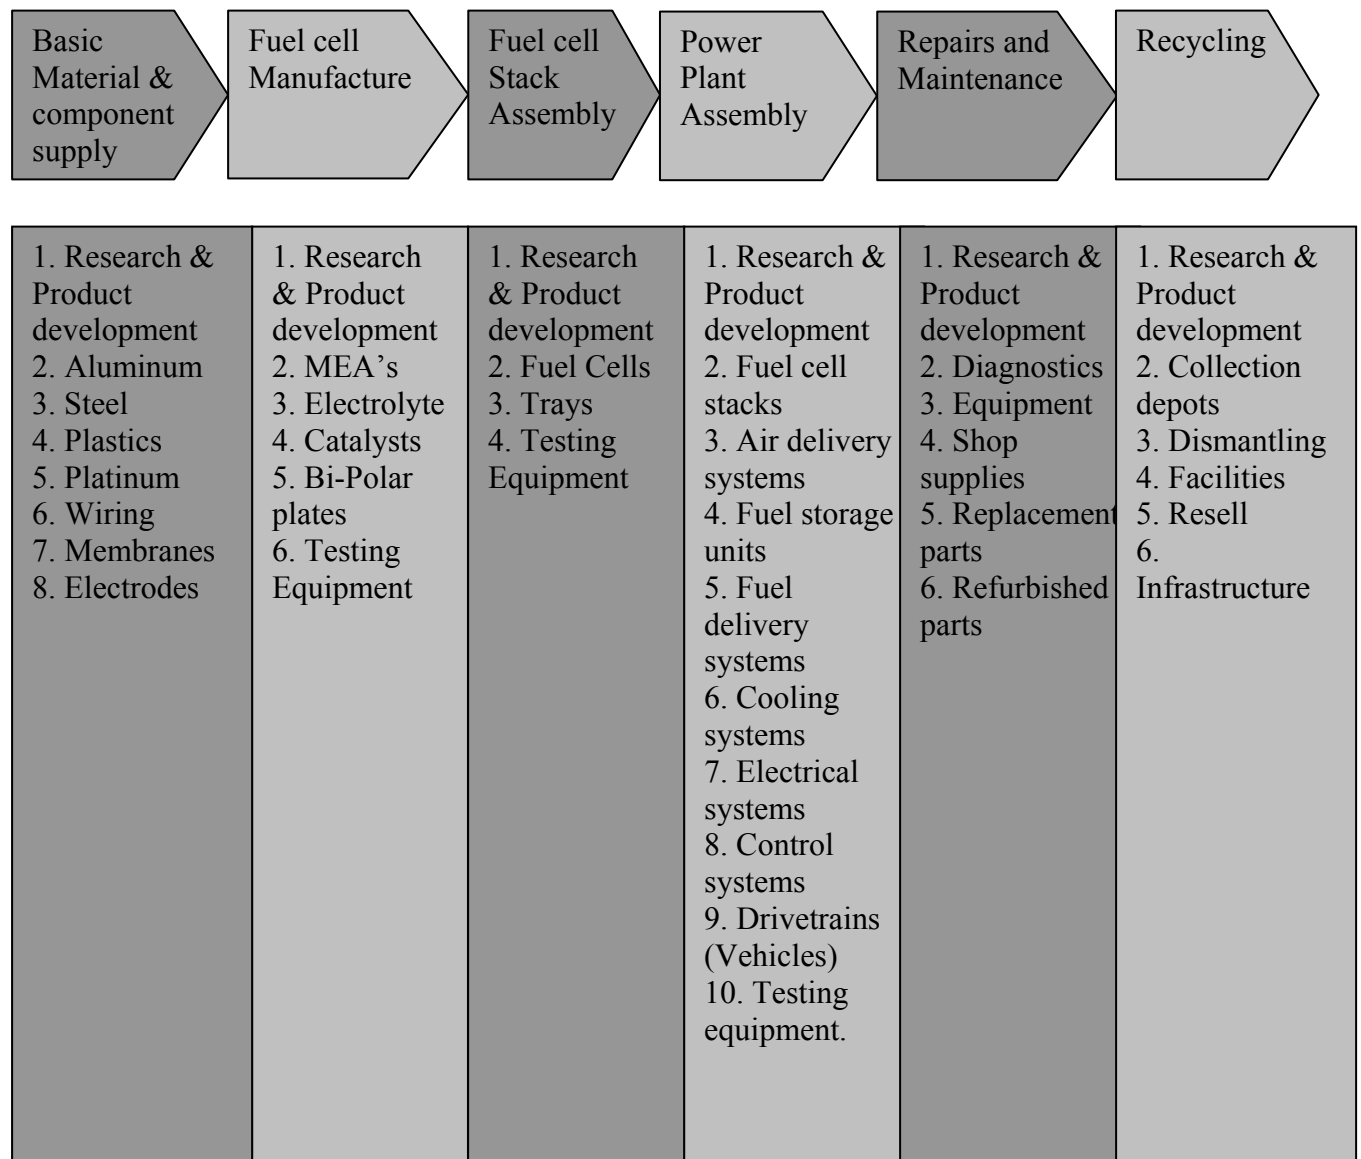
| Basic Material & component supply | Fuel cell Manufacture | Fuel cell Stack Assembly | Power Plant Assembly | Repairs and Maintenance | Recycling |
|---|---|---|---|---|---|
| 1. Research & Product development<br>2. Aluminum<br>3. Steel<br>4. Plastics<br>5. Platinum<br>6. Wiring<br>7. Membranes<br>8. Electrodes | 1. Research & Product development<br>2. MEA's<br>3. Electrolyte<br>4. Catalysts<br>5. Bi-Polar plates<br>6. Testing Equipment | 1. Research & Product development<br>2. Fuel Cells<br>3. Trays<br>4. Testing Equipment | 1. Research & Product development<br>2. Fuel cell stacks<br>3. Air delivery systems<br>4. Fuel storage units<br>5. Fuel delivery systems<br>6. Cooling systems<br>7. Electrical systems<br>8. Control systems<br>9. Drivetrains (Vehicles)<br>10. Testing equipment. | 1. Research & Product development<br>2. Diagnostics<br>3. Equipment<br>4. Shop supplies<br>5. Replacement parts<br>6. Refurbished parts | 1. Research & Product development<br>2. Collection depots<br>3. Dismantling<br>4. Facilities<br>5. Resell<br>6. Infrastructure |